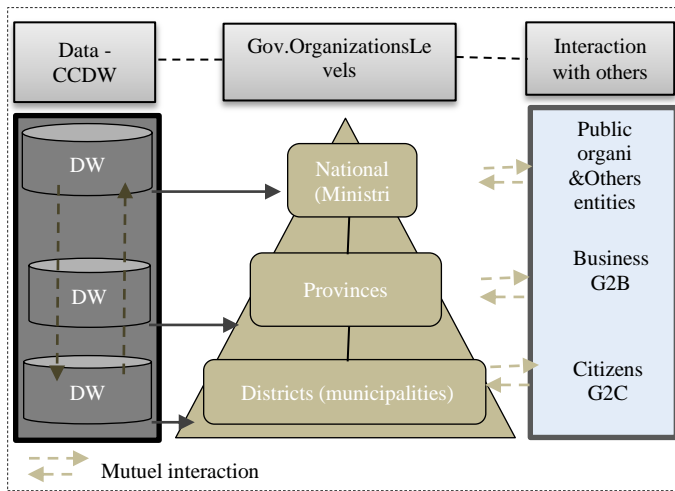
Data - CCDW

Gov.OrganizationsLevels

Interaction with others

DW

DW

DW

National (Ministri

Provinces

Districts (municipalities)

Public organi &Others entities

Business G2B

Citizens G2C

Mutuel interaction